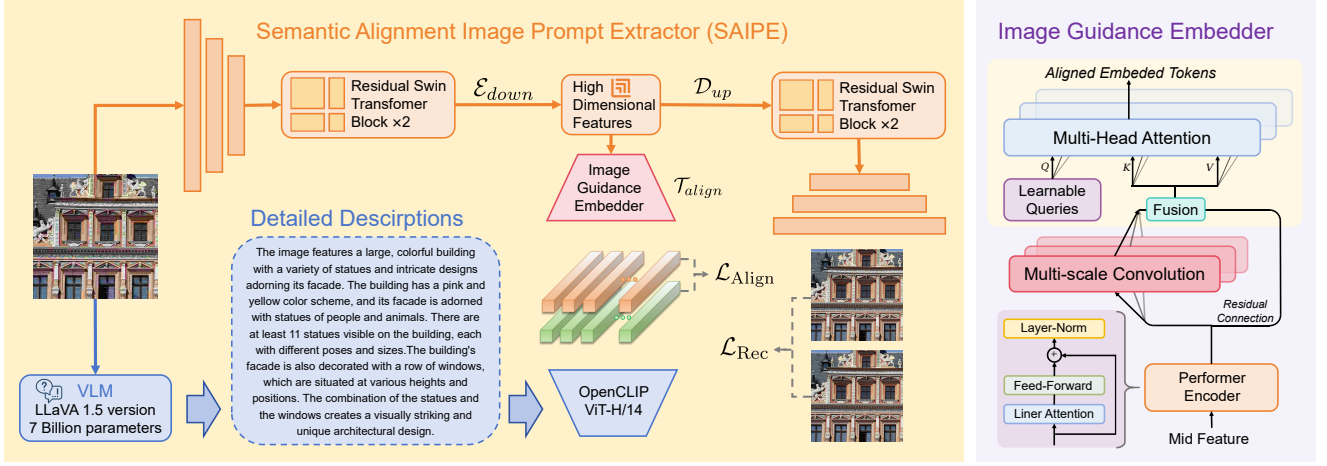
Semantic Alignment Image Prompt Extractor (SAIPE)

Residual Swin Transfomer Block ×2

$\mathcal{E}_{down}$

High Dimensional Features

$\mathcal{D}_{up}$

Residual Swin Transfomer Block ×2

Image Guidance Embedder

$\mathcal{T}_{align}$

Detailed Descriptions

The image features a large, colorful building with a variety of statues and intricate designs adorning its facade. The building has a pink and yellow color scheme, and its facade is adorned with statues of people and animals. There are at least 11 statues visible on the building, each with different poses and sizes.The building's facade is also decorated with a row of windows, which are situated at various heights and positions. The combination of the statues and the windows creates a visually striking and unique architectural design.

$\mathcal{L}_{\text{Align}}$

$\mathcal{L}_{\text{Rec}}$

VLM
LLaVA 1.5 version
7 Billion parameters

OpenCLIP
ViT-H/14

Image Guidance Embedder

Aligned Embeded Tokens

Multi-Head Attention

Q K V

Learnable Queries

Fusion

Multi-scale Convolution

Residual Connection

Layer-Norm

Feed-Forward

Liner Attention

Performer Encoder

Mid Feature